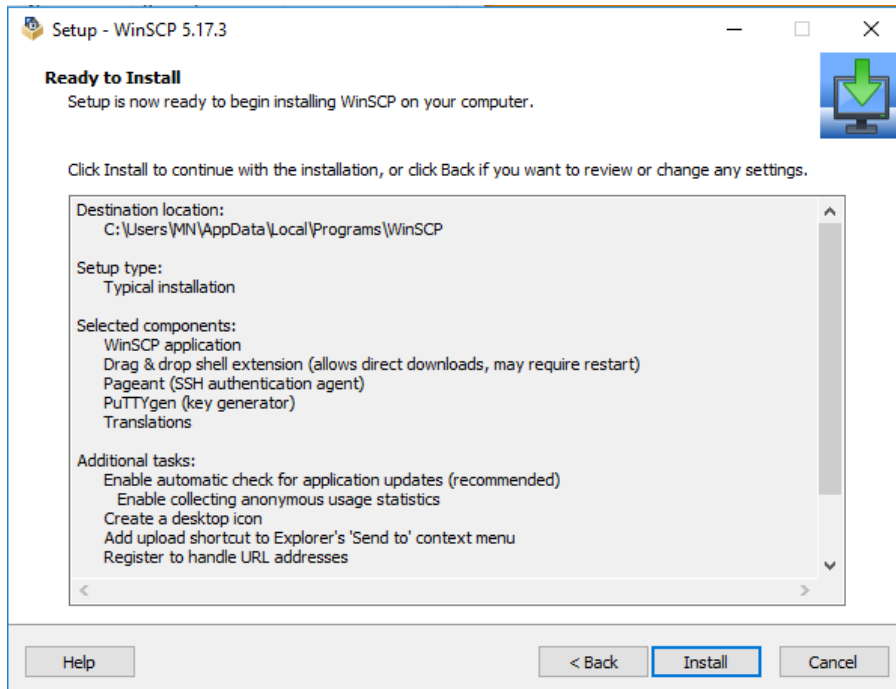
Setup - WinSCP 5.17.3

Ready to Install
Setup is now ready to begin installing WinSCP on your computer.

Click Install to continue with the installation, or click Back if you want to review or change any settings.

Destination location:
C:\Users\MN\AppData\Local\Programs\WinSCP

Setup type:
Typical installation

Selected components:
WinSCP application
Drag & drop shell extension (allows direct downloads, may require restart)
Pageant (SSH authentication agent)
PuTTYgen (key generator)
Translations

Additional tasks:
Enable automatic check for application updates (recommended)
Enable collecting anonymous usage statistics
Create a desktop icon
Add upload shortcut to Explorer's 'Send to' context menu
Register to handle URL addresses

Help
< Back
Install
Cancel